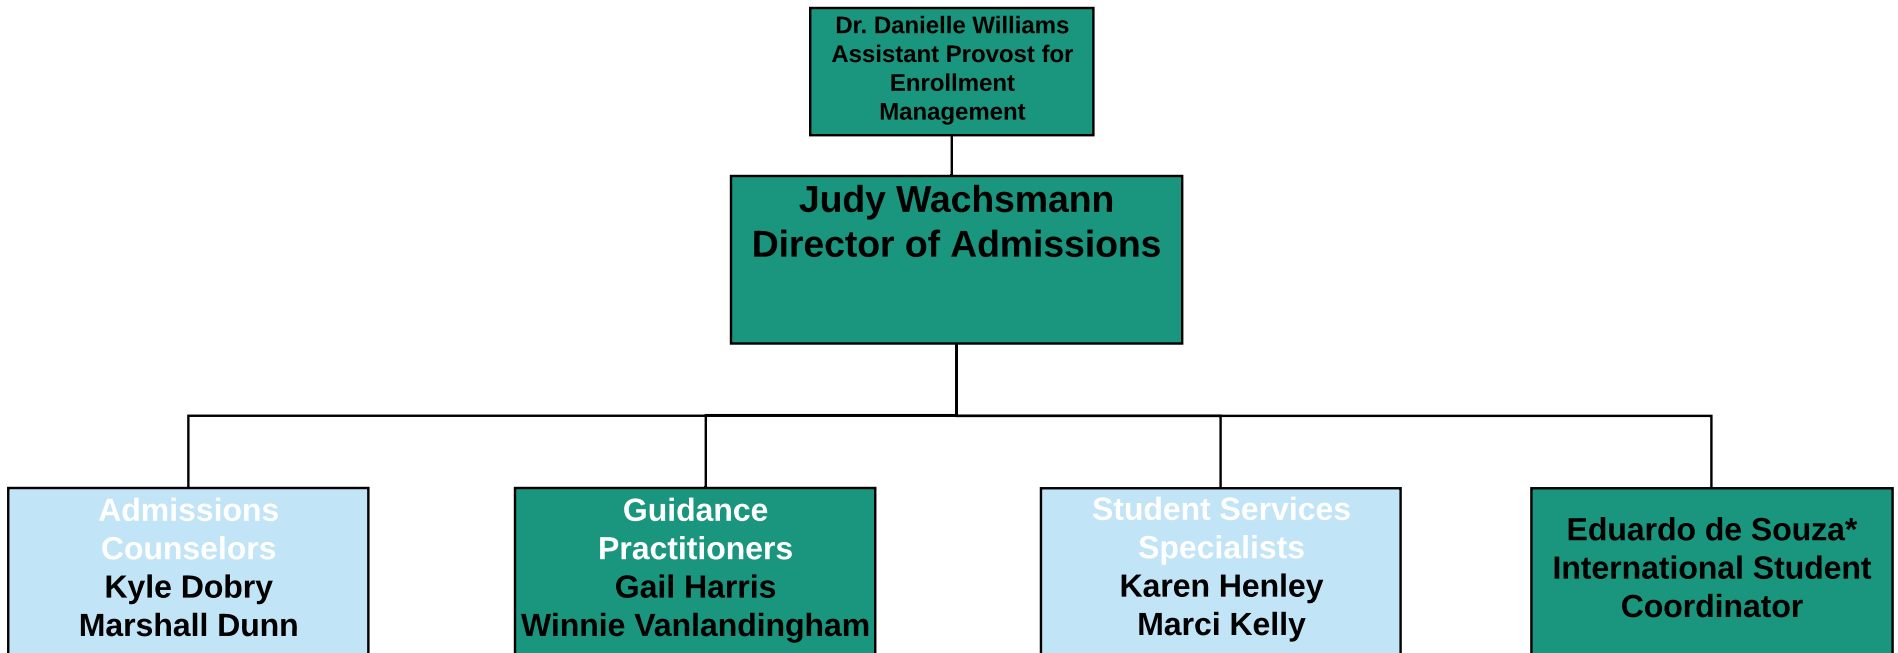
Dr. Danielle Williams
Assistant Provost for Enrollment Management

Judy Wachsmann
Director of Admissions

Admissions Counselors
Kyle Dobry
Marshall Dunn

Guidance Practitioners
Gail Harris
Winnie Vanlandingham

Student Services Specialists
Karen Henley
Marci Kelly

Eduardo de Souza*
International Student Coordinator